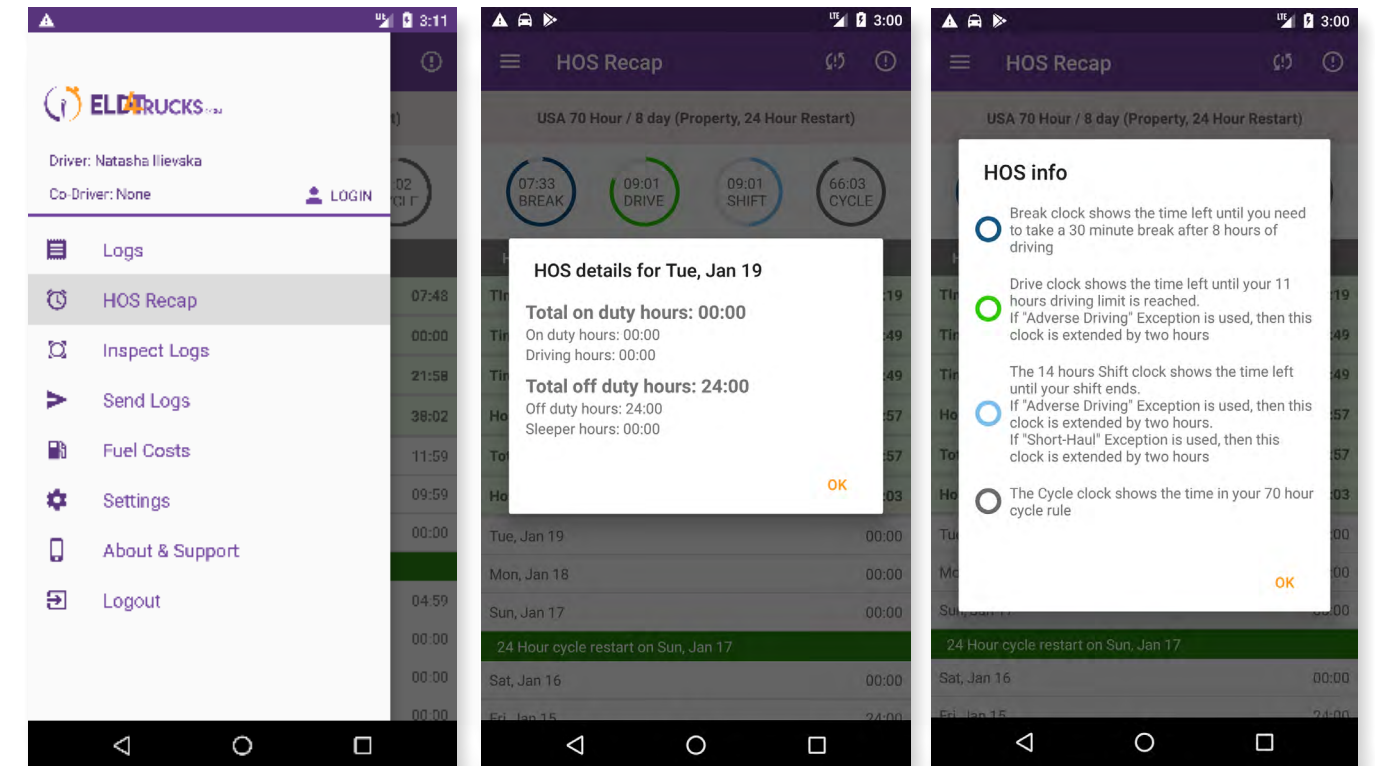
3:11

ELD4TRUCKS

Driver: Natasha Ilievska
Co-Driver: None
LOGIN

Logs
HOS Recap
Inspect Logs
Send Logs
Fuel Costs
Settings
About & Support
Logout

07:48
00:00
21:58
38:02
11:59
09:59
00:00
04:59
00:00
00:00
00:00

3:00

HOS Recap

USA 70 Hour / 8 day (Property, 24 Hour Restart)

07:33 BREAK
09:01 DRIVE
09:01 SHIFT
66:03 CYCLE

HOS details for Tue, Jan 19

Total on duty hours: 00:00
On duty hours: 00:00
Driving hours: 00:00

Total off duty hours: 24:00
Off duty hours: 24:00
Sleeper hours: 00:00

OK

Tue, Jan 19 00:00
Mon, Jan 18 00:00
Sun, Jan 17 00:00
24 Hour cycle restart on Sun, Jan 17
Sat, Jan 16 00:00
Fri, Jan 15 24:00

3:00

HOS Recap

USA 70 Hour / 8 day (Property, 24 Hour Restart)

HOS info

Break clock shows the time left until you need to take a 30 minute break after 8 hours of driving

Drive clock shows the time left until your 11 hours driving limit is reached.
If "Adverse Driving" Exception is used, then this clock is extended by two hours

The 14 hours Shift clock shows the time left until your shift ends.
If "Adverse Driving" Exception is used, then this clock is extended by two hours.
If "Short-Haul" Exception is used, then this clock is extended by two hours

The Cycle clock shows the time in your 70 hour cycle rule

OK

24 Hour cycle restart on Sun, Jan 17
Sat, Jan 16 00:00
Fri, Jan 15 24:00